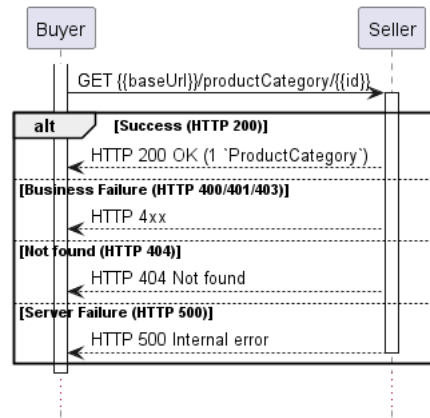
Buyer

Seller

GET {{baseUrl}}/productCategory/{{id}}

alt

[Success (HTTP 200)]

HTTP 200 OK (1 `ProductCategory`)

[Business Failure (HTTP 400/401/403)]

HTTP 4xx

[Not found (HTTP 404)]

HTTP 404 Not found

[Server Failure (HTTP 500)]

HTTP 500 Internal error